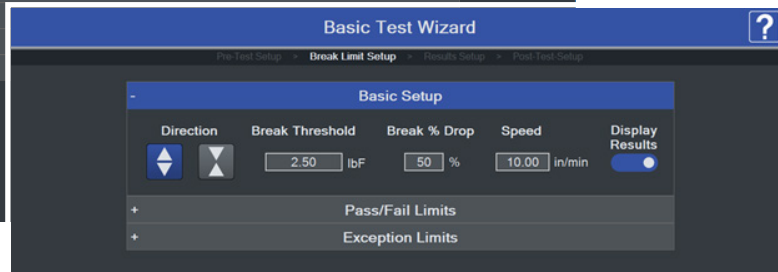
Basic Test Wizard

?

Pre-Test Setup > Break Limit Setup > Results Setup > Post-Test Setup

- Basic Setup

Direction

Break Threshold

2.50 lbF

Break % Drop

50 %

Speed

10.00 in/min

Display Results

+ Pass/Fail Limits

+ Exception Limits